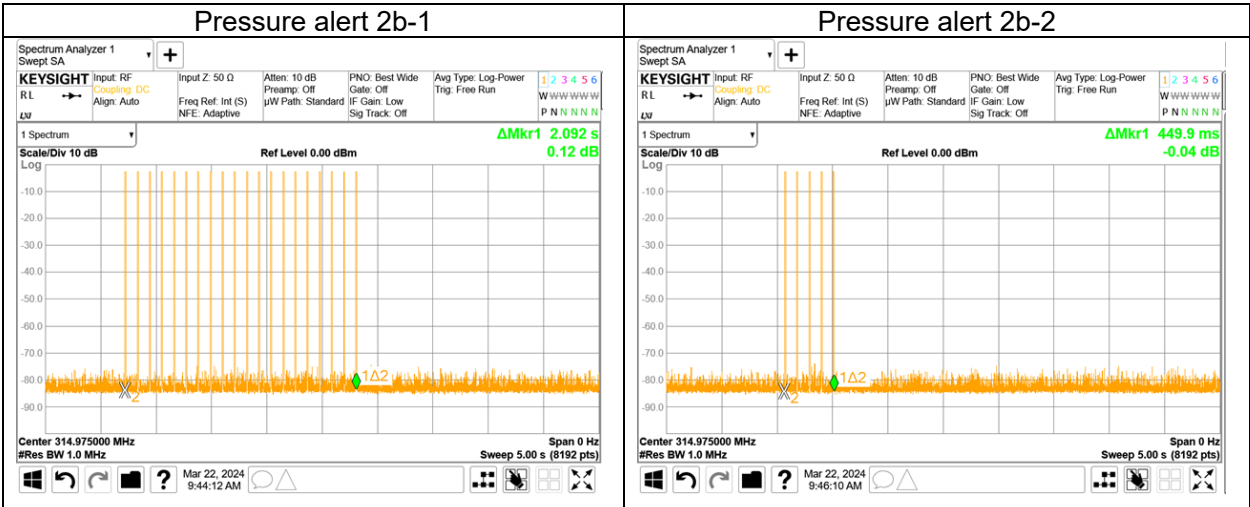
| Pressure alert 2b-1 | Pressure alert 2b-2 |
|---|---|
| Spectrum Analyzer 1 Swept SA | Spectrum Analyzer 1 Swept SA |

Spectrum Analyzer 1
Swept SA

KEYSIGHT Input: RF Coupling: DC Align: Auto
RL
LXI
Input Z: 50 Ω
Freq Ref: Int (S)
NFE: Adaptive
Atten: 10 dB
Preamp: Off
µW Path: Standard
PNO: Best Wide
Gate: Off
IF Gain: Low
Sig Track: Off
Avg Type: Log-Power
Trig: Free Run
1 2 3 4 5 6
W W W W W W
P N N N N N

1 Spectrum
ΔMkr1 2.092 s
0.12 dB
Scale/Div 10 dB
Ref Level 0.00 dBm
Log
-10.0
-20.0
-30.0
-40.0
-50.0
-60.0
-70.0
-80.0
-90.0
1Δ2
2
Center 314.975000 MHz
#Res BW 1.0 MHz
Span 0 Hz
Sweep 5.00 s (8192 pts)
Mar 22, 2024
9:44:12 AM

Spectrum Analyzer 1
Swept SA

KEYSIGHT Input: RF Coupling: DC Align: Auto
RL
LXI
Input Z: 50 Ω
Freq Ref: Int (S)
NFE: Adaptive
Atten: 10 dB
Preamp: Off
µW Path: Standard
PNO: Best Wide
Gate: Off
IF Gain: Low
Sig Track: Off
Avg Type: Log-Power
Trig: Free Run
1 2 3 4 5 6
W W W W W W
P N N N N N

1 Spectrum
ΔMkr1 449.9 ms
-0.04 dB
Scale/Div 10 dB
Ref Level 0.00 dBm
Log
-10.0
-20.0
-30.0
-40.0
-50.0
-60.0
-70.0
-80.0
-90.0
1Δ2
2
Center 314.975000 MHz
#Res BW 1.0 MHz
Span 0 Hz
Sweep 5.00 s (8192 pts)
Mar 22, 2024
9:46:10 AM